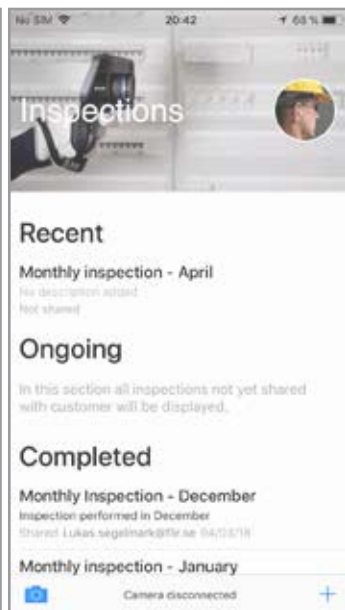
No SIM 20:42 68 %

Inspections

Recent

Monthly inspection - April

No description added

Not shared

Ongoing

In this section all inspections not yet shared with customer will be displayed.

Completed

Monthly Inspection - December

Inspection performed in December

Shared: Lukas segelmark@flir.se 04/03/18

Monthly inspection - January

Camera disconnected

+